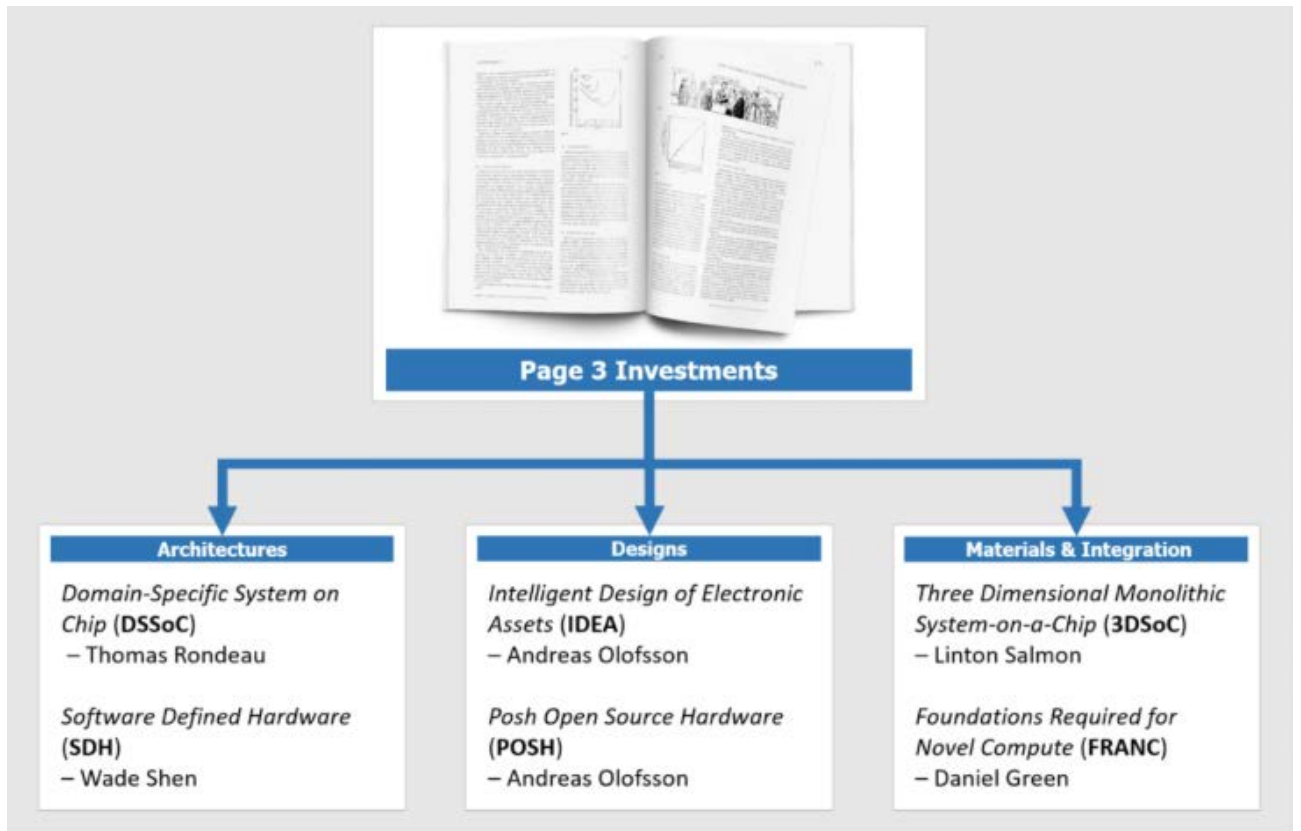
Page 3 Investments

Architectures

Domain-Specific System on Chip (DSSoC)
– Thomas Rondeau

Software Defined Hardware (SDH)
– Wade Shen

Designs

Intelligent Design of Electronic Assets (IDEA)
– Andreas Olofsson

Posh Open Source Hardware (POSH)
– Andreas Olofsson

Materials & Integration

Three Dimensional Monolithic System-on-a-Chip (3DSoC)
– Linton Salmon

Foundations Required for Novel Compute (FRANC)
– Daniel Green